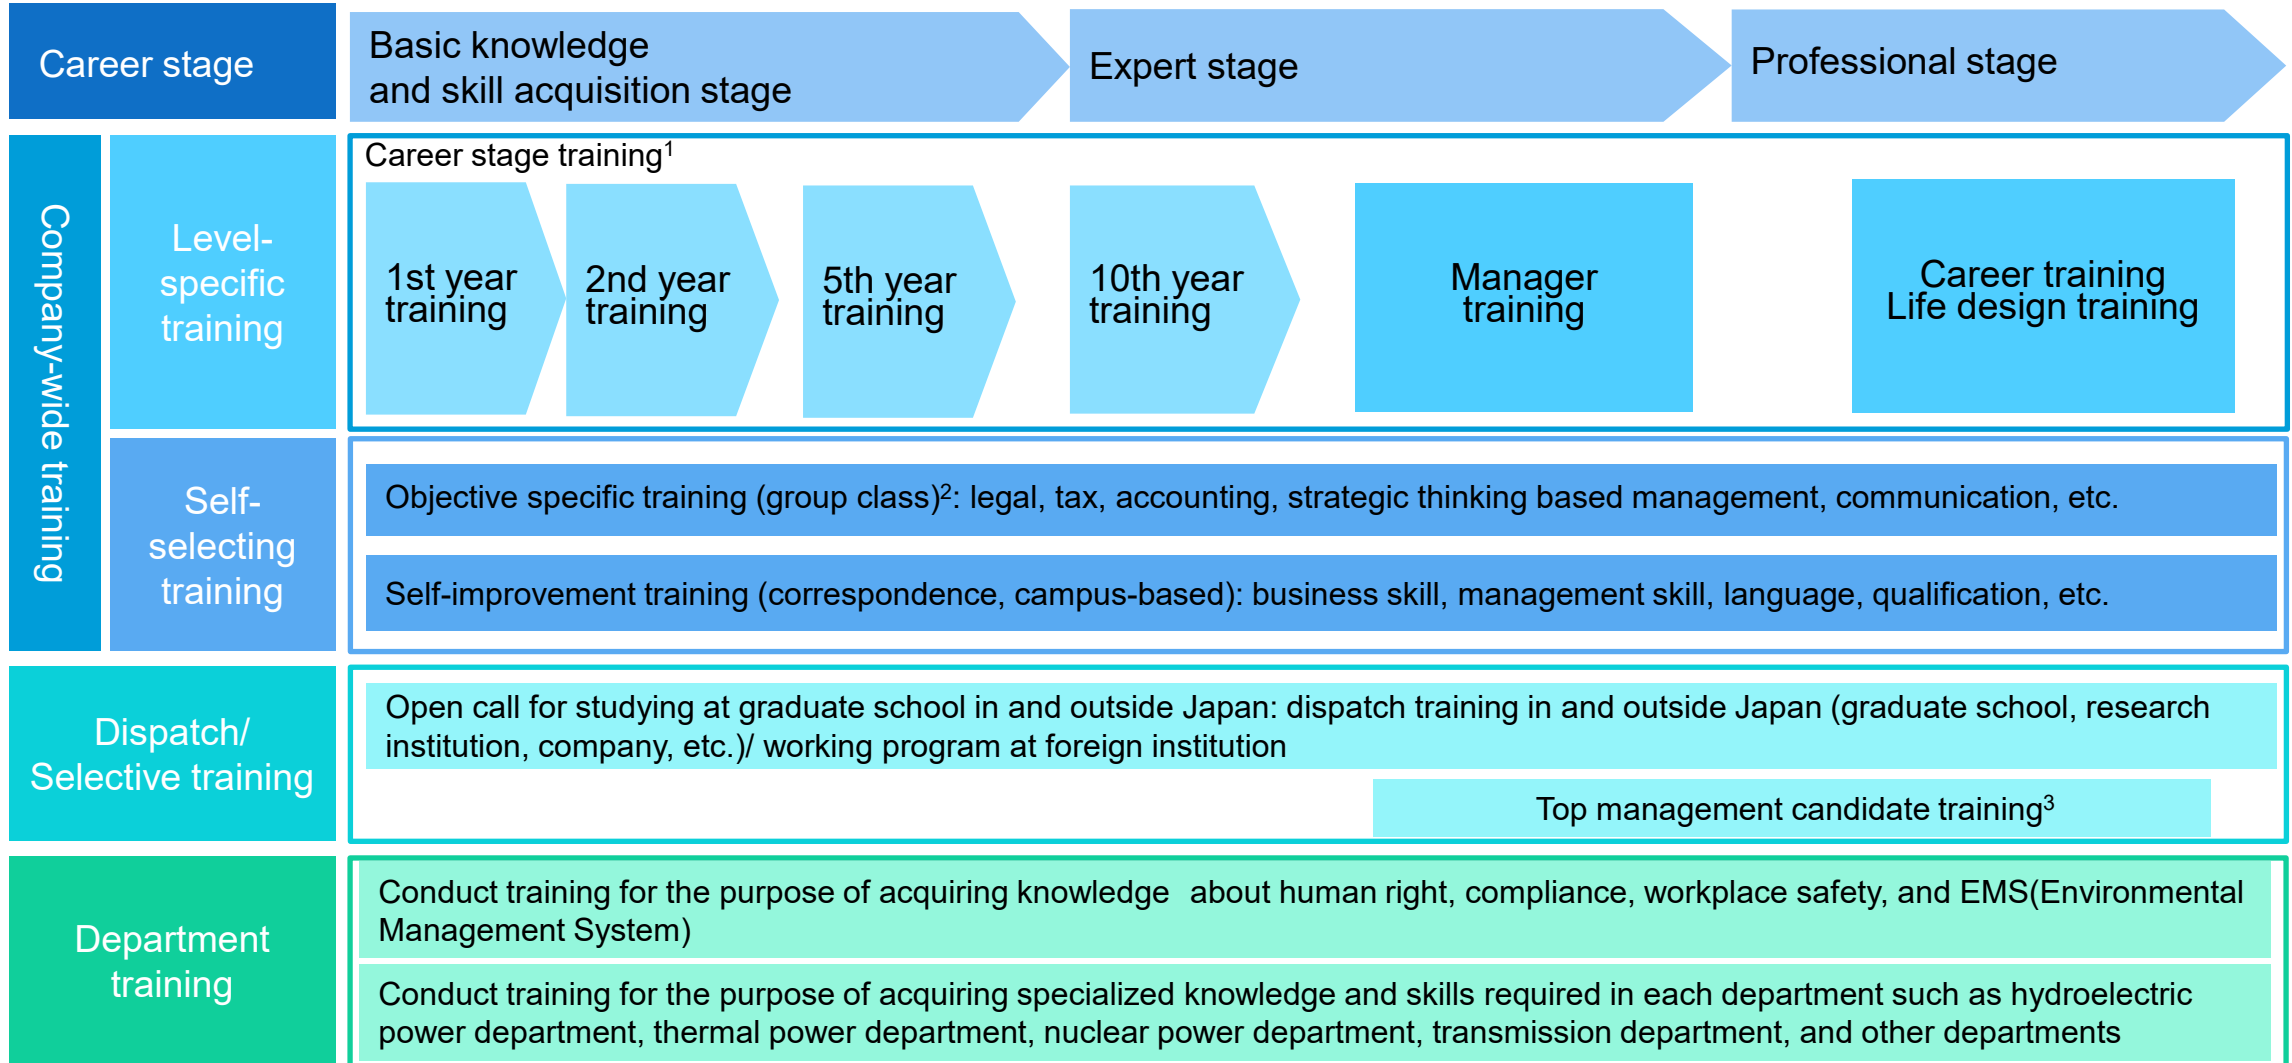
Career stage

Basic knowledge and skill acquisition stage

Expert stage

Professional stage

Company-wide training

Level-specific training

Career stage training$^1$

1st year training

2nd year training

5th year training

10th year training

Manager training

Career training
Life design training

Self-selecting training

Objective specific training (group class)$^2$: legal, tax, accounting, strategic thinking based management, communication, etc.

Self-improvement training (correspondence, campus-based): business skill, management skill, language, qualification, etc.

Dispatch/ Selective training

Open call for studying at graduate school in and outside Japan: dispatch training in and outside Japan (graduate school, research institution, company, etc.)/ working program at foreign institution

Top management candidate training$^3$

Department training

Conduct training for the purpose of acquiring knowledge about human right, compliance, workplace safety, and EMS(Environmental Management System)

Conduct training for the purpose of acquiring specialized knowledge and skills required in each department such as hydroelectric power department, thermal power department, nuclear power department, transmission department, and other departments